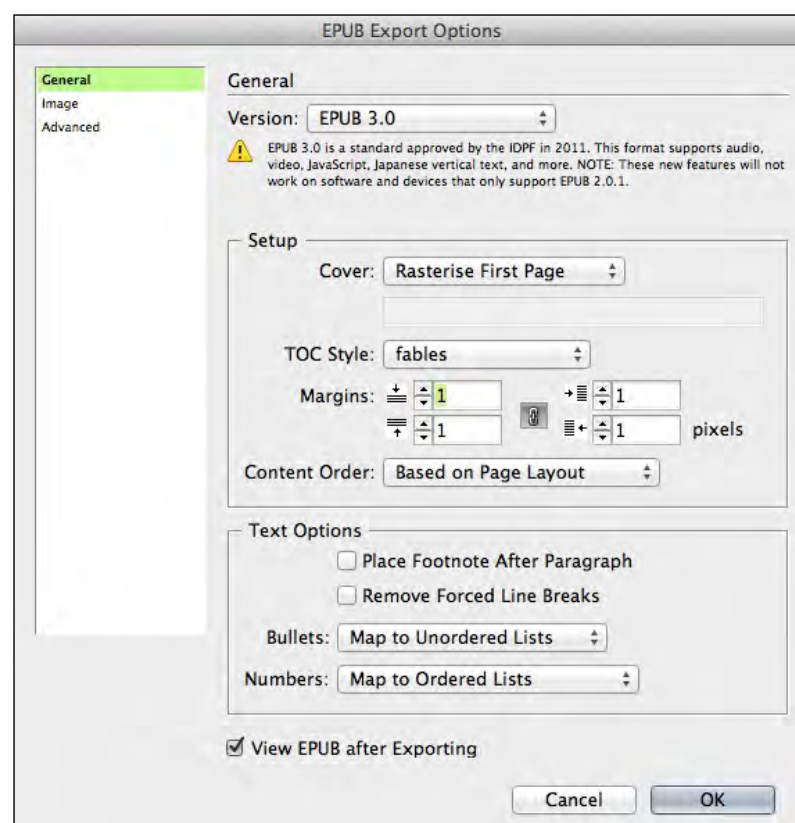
EPUB Export Options

General
Image
Advanced

General

Version: EPUB 3.0

EPUB 3.0 is a standard approved by the IDPF in 2011. This format supports audio, video, JavaScript, Japanese vertical text, and more. NOTE: These new features will not work on software and devices that only support EPUB 2.0.1.

Setup

Cover: Rasterise First Page

TOC Style: fables

Margins: 1 1 1 1 pixels

Content Order: Based on Page Layout

Text Options

Place Footnote After Paragraph

Remove Forced Line Breaks

Bullets: Map to Unordered Lists

Numbers: Map to Ordered Lists

View EPUB after Exporting

Cancel OK